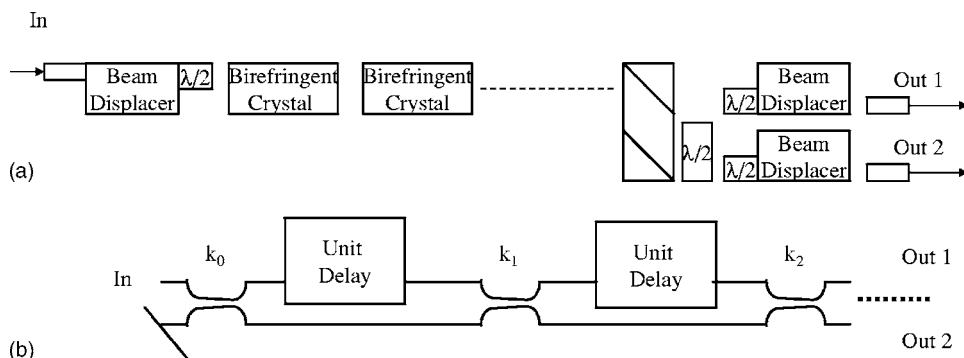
In

Beam Displacer

$\lambda/2$

Birefringent Crystal

Birefringent Crystal

$\lambda/2$

$\lambda/2$

Beam Displacer

Out 1

$\lambda/2$

Beam Displacer

Out 2

(a)

$k_0$

Unit Delay

$k_1$

Unit Delay

$k_2$

In

Out 1

Out 2

(b)